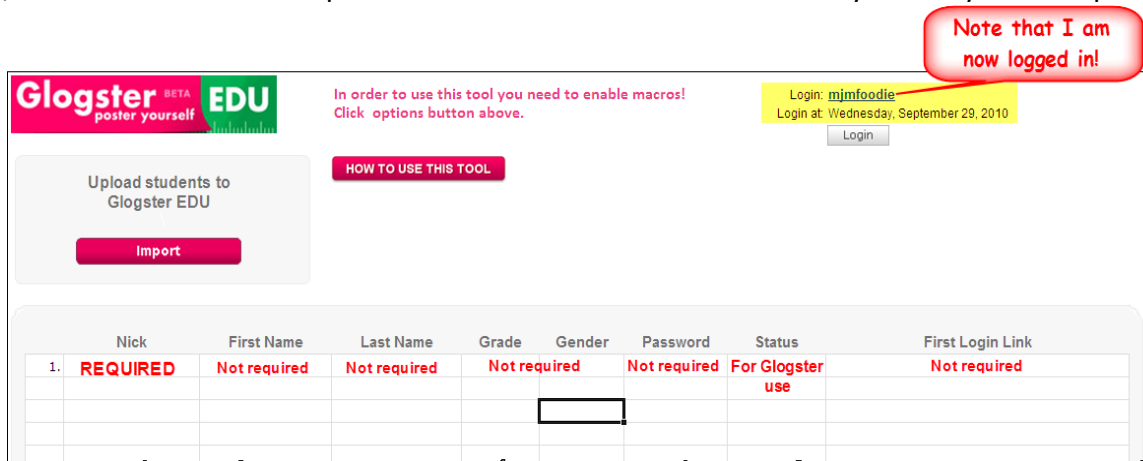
Note that I am now logged in!

Glogster BETA poster yourself EDU

In order to use this tool you need to enable macros! Click options button above.

Login: mjmfoodie
Login at: Wednesday, September 29, 2010
Login

HOW TO USE THIS TOOL

Upload students to Glogster EDU

Import

| | Nick | First Name | Last Name | Grade | Gender | Password | Status | First Login Link |
|---|---|---|---|---|---|---|---|---|
| 1. | REQUIRED | Not required | Not required | Not required | | Not required | For Glogster use | Not required |
| | | | | | | | | |
| | | | | | | | | |
| | | | | | | | | |